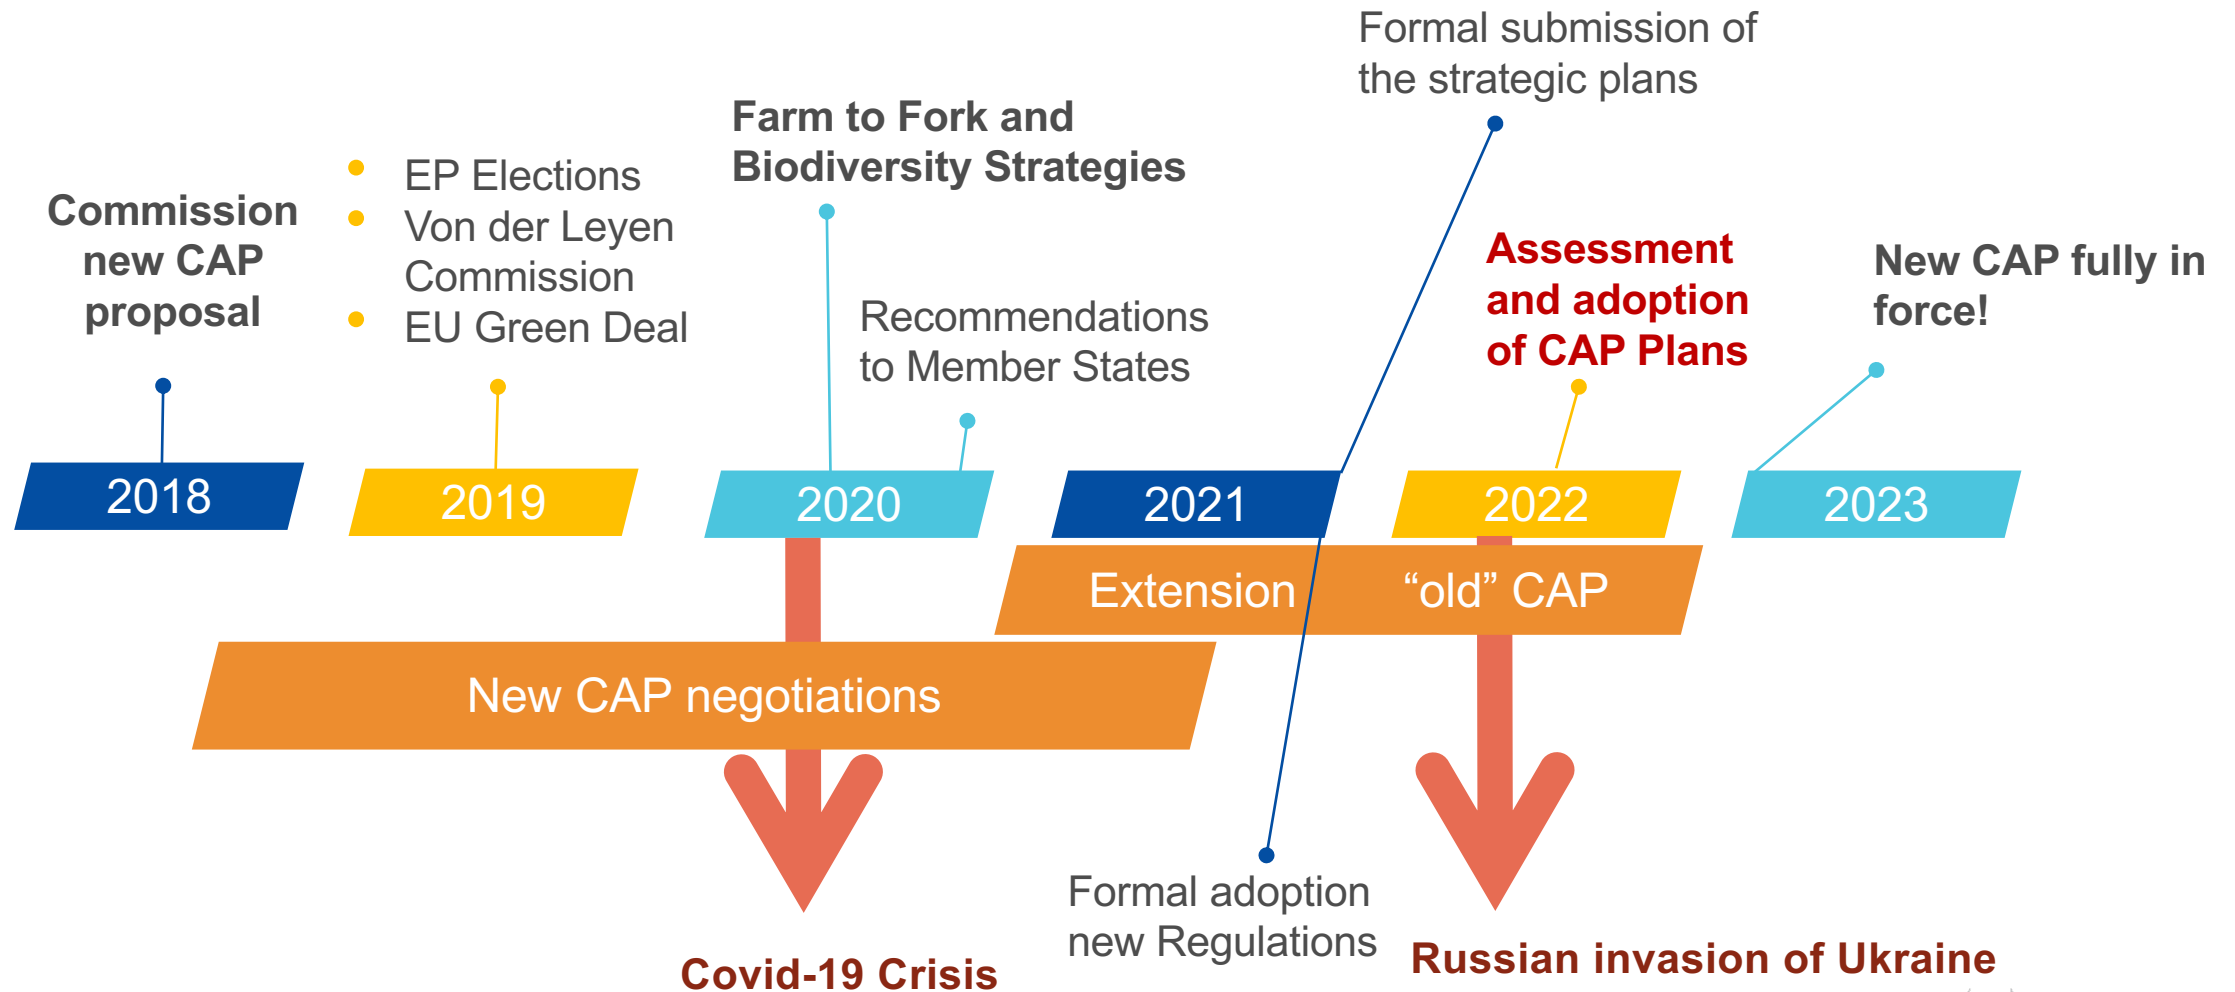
Formal submission of the strategic plans

Farm to Fork and Biodiversity Strategies

Commission new CAP proposal

- EP Elections
- Von der Leyen Commission
- EU Green Deal

Recommendations to Member States

Assessment and adoption of CAP Plans

New CAP fully in force!

2018

2019

2020

2021

2022

2023

Extension "old" CAP

New CAP negotiations

Formal adoption new Regulations

Covid-19 Crisis

Russian invasion of Ukraine